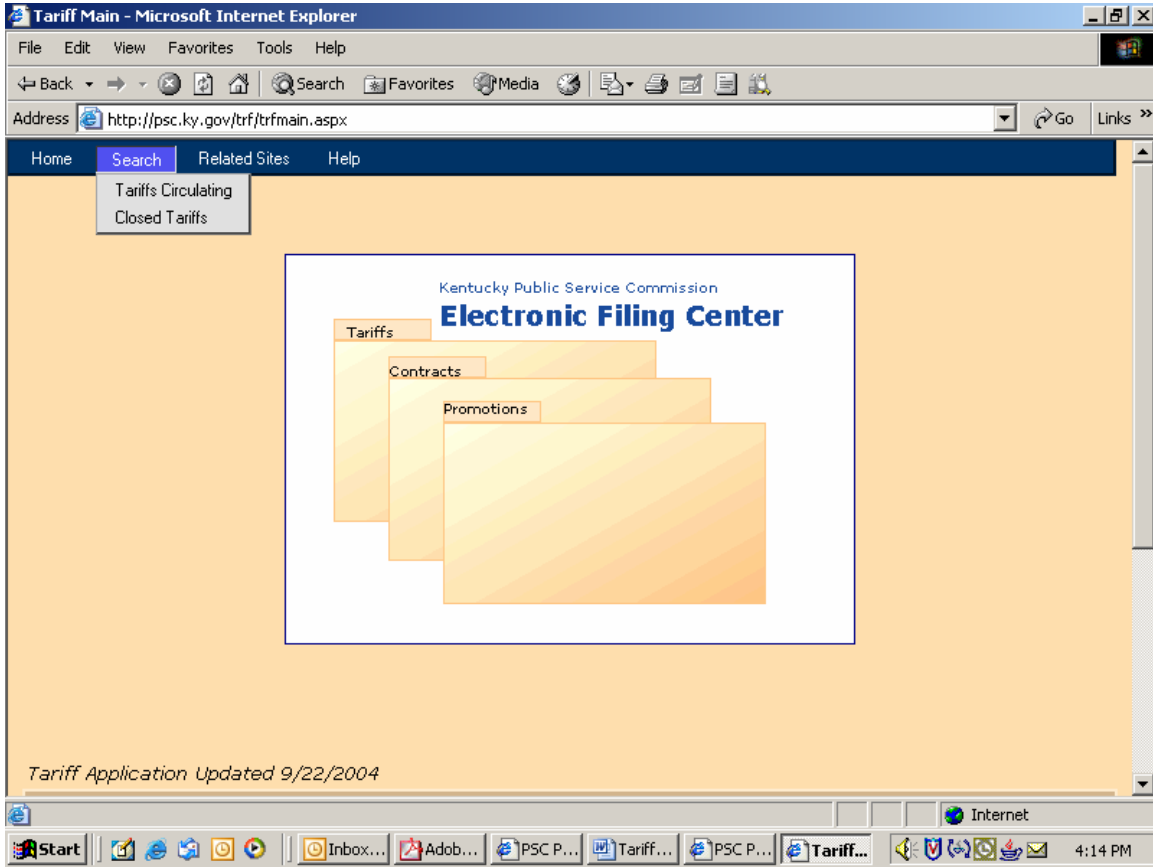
Tariff Main - Microsoft Internet Explorer

File Edit View Favorites Tools Help

Back Search Favorites Media

Address http://psc.ky.gov/trf/trfmain.aspx Go Links »

Home Search Related Sites Help

Tariffs Circulating
Closed Tariffs

Kentucky Public Service Commission
Electronic Filing Center

Tariffs
Contracts
Promotions

Tariff Application Updated 9/22/2004

Internet

Start Inbox... Adob... PSC P... Tariff... PSC P... Tariff... 4:14 PM